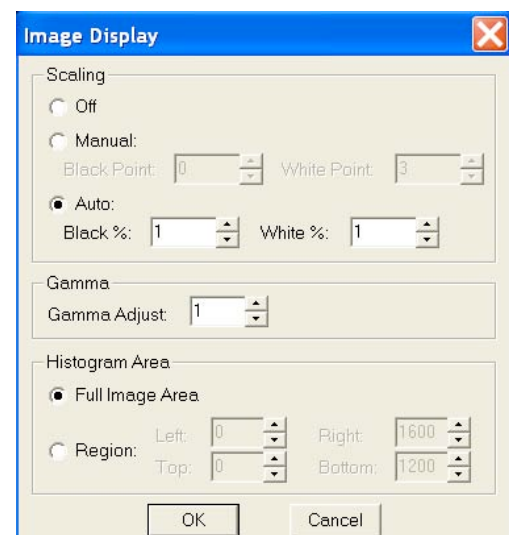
Image Display

Scaling

Off

Manual:

Black Point: 0 White Point: 3

Auto:

Black %: 1 White %: 1

Gamma

Gamma Adjust: 1

Histogram Area

Full Image Area

Region: Left: 0 Right: 1600

Top: 0 Bottom: 1200

OK Cancel